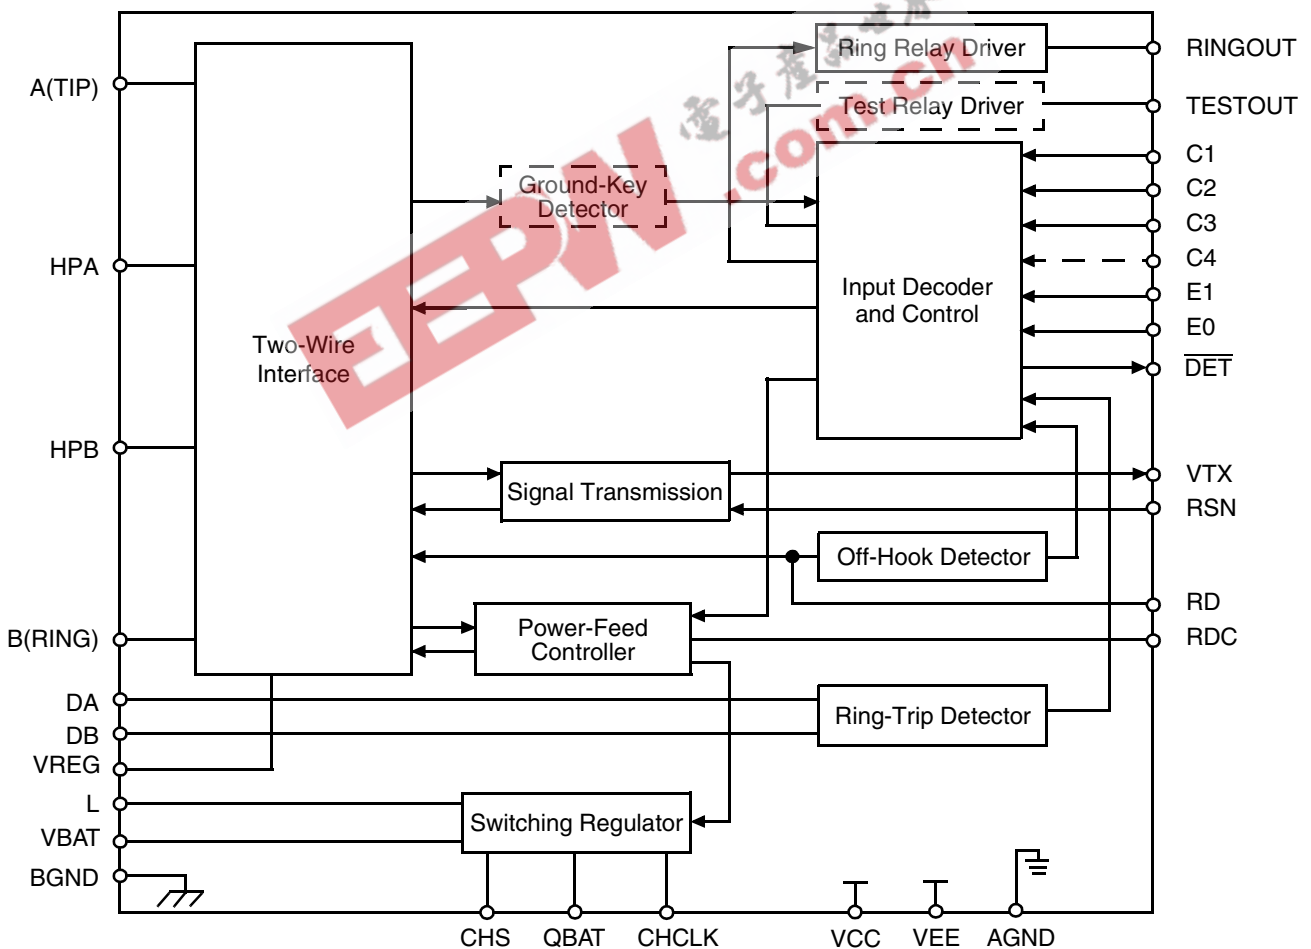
A(TIP)
HPA
HPB
B(RING)
DA
DB
VREG
L
VBAT
BGND

Two-Wire Interface

Ground-Key Detector

Ring Relay Driver
Test Relay Driver

Input Decoder and Control

Signal Transmission

Off-Hook Detector

Power-Feed Controller

Ring-Trip Detector

Switching Regulator

RINGOUT
TESTOUT
C1
C2
C3
C4
E1
E0
$\overline{DET}$
VTX
RSN
RD
RDC

CHS
QBAT
CHCLK
VCC
VEE
AGND

EEPW .com.cn 電子產品世界